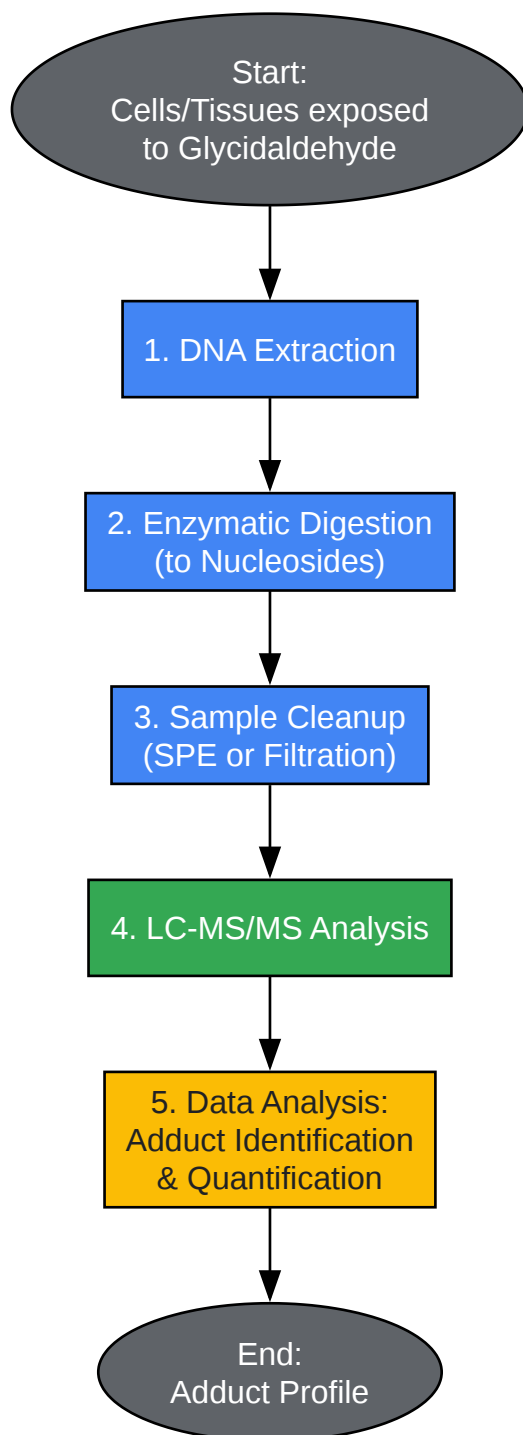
Start:
Cells/Tissues exposed to Glycidaldehyde

1. DNA Extraction

2. Enzymatic Digestion (to Nucleosides)

3. Sample Cleanup (SPE or Filtration)

4. LC-MS/MS Analysis

5. Data Analysis: Adduct Identification & Quantification

End:
Adduct Profile